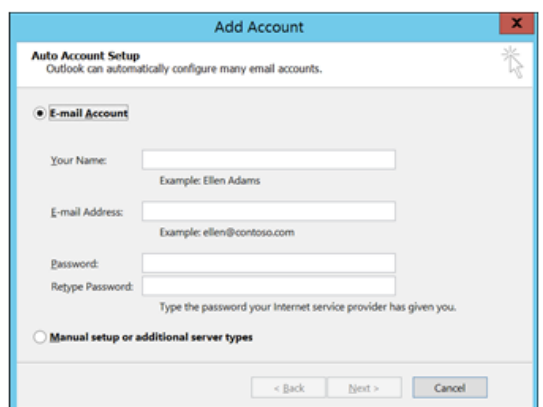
Add Account

x

Auto Account Setup
Outlook can automatically configure many email accounts.

E-mail Account

Your Name:

Example: Ellen Adams

E-mail Address:

Example: ellen@contoso.com

Password:

Retype Password:

Type the password your Internet service provider has given you.

Manual setup or additional server types

< Back

Next >

Cancel